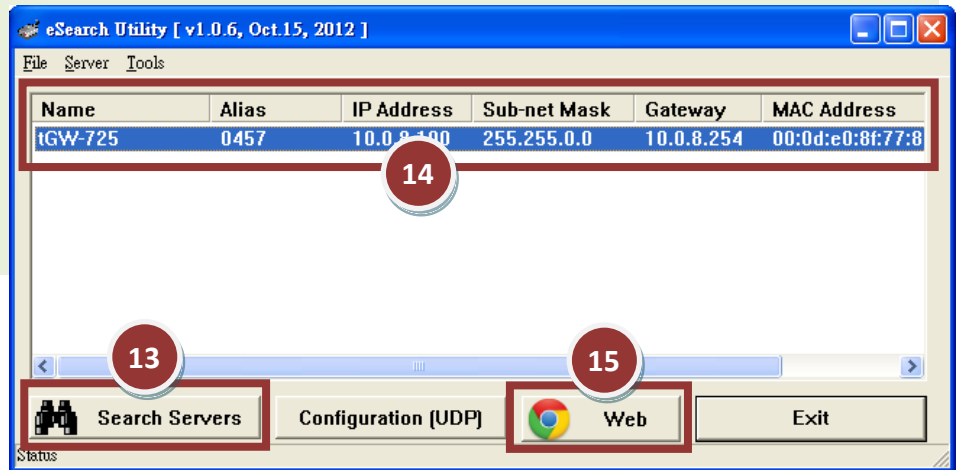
eSearch Utility [ v1.0.6, Oct.15, 2012 ]

File Server Tools

| Name | Alias | IP Address | Sub-net Mask | Gateway | MAC Address |
|---|---|---|---|---|---|
| tGW-725 | 0457 | 10.0.8.100 | 255.255.0.0 | 10.0.8.254 | 00:0d:e0:8f:77:8 |

14

13

15

Search Servers

Configuration (UDP)

Web

Exit

Status